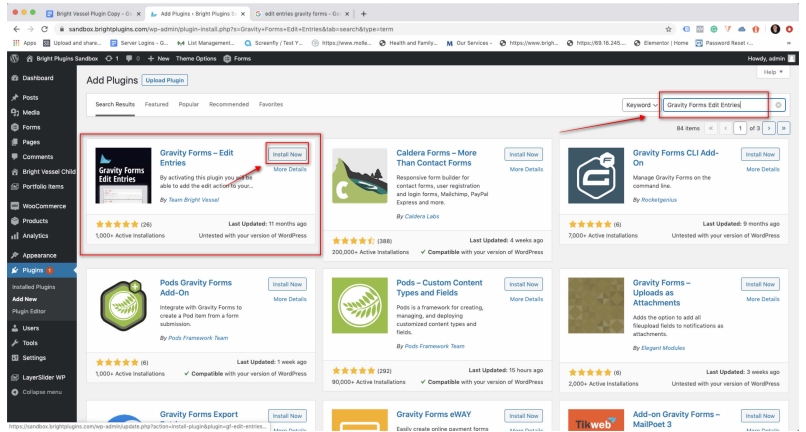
Bright Vessel Plugin Copy - G | Add Plugins ‹ Bright Plugins S | edit entries gravity forms - Go | +

sandbox.brightplugins.com/wp-admin/plugin-install.php?s=Gravity+Forms+Edit+Entries&tab=search&type=term

Apps | Upload and share... | Server Logins - G... | List Management... | Screenify / Test Y... | https://www.molle... | Health and Family... | Our Services - | https://www.brigh... | https://69.16.245... | Elementor | Home | Password Reset -...

Bright Plugins Sandbox 1 0 + New Theme Options Forms Howdy, admin

Dashboard
Posts
Media
Forms
Pages
Comments
Bright Vessel Child
Portfolio items
WooCommerce
Products
Analytics
Appearance
Plugins 1
Installed Plugins
Add New
Plugin Editor
Users
Tools
Settings
LayerSlider WP
Collapse menu

Add Plugins Upload Plugin

Help

Search Results Featured Popular Recommended Favorites

Keyword Gravity Forms Edit Entries

84 items « ‹ 1 of 3 › »

Gravity Forms Edit Entries

Gravity Forms – Edit Entries
Install Now
More Details
By activating this plugin you will be able to add the edit action to your...
By Team Bright Vessel
(26)
1,000+ Active Installations
Last Updated: 11 months ago
Untested with your version of WordPress

Caldera Forms – More Than Contact Forms
Install Now
More Details
Responsive form builder for contact forms, user registration and login forms, Mailchimp, PayPal Express and more.
By Caldera Labs
(388)
200,000+ Active Installations
Last Updated: 4 weeks ago
Compatible with your version of WordPress

Gravity Forms CLI Add-On
Install Now
More Details
Manage Gravity Forms on the command line.
By Rocketgenius
(6)
7,000+ Active Installations
Last Updated: 9 months ago
Untested with your version of WordPress

Pods Gravity Forms Add-On
Install Now
More Details
Integrate with Gravity Forms to create a Pod item from a form submission.
By Pods Framework Team
(6)
1,000+ Active Installations
Last Updated: 1 week ago
Compatible with your version of WordPress

Pods – Custom Content Types and Fields
Install Now
More Details
Pods is a framework for creating, managing, and deploying customized content types and fields.
By Pods Framework Team
(292)
90,000+ Active Installations
Last Updated: 15 hours ago
Compatible with your version of WordPress

Gravity Forms Uploads as Attachments
Install Now
More Details
Adds the option to add all fileupload fields to notifications as attachments.
By Elegant Modules
(8)
2,000+ Active Installations
Last Updated: 3 weeks ago
Untested with your version of WordPress

Gravity Forms Export
More Details

Gravity Forms eWAY
Install Now
Easily create online payment forms

Tikweb
Add-on Gravity Forms – MailPoet 3
Install Now

https://sandbox.brightplugins.com/wp-admin/update.php?action=install-plugin&plugin=gf-edit-entries...